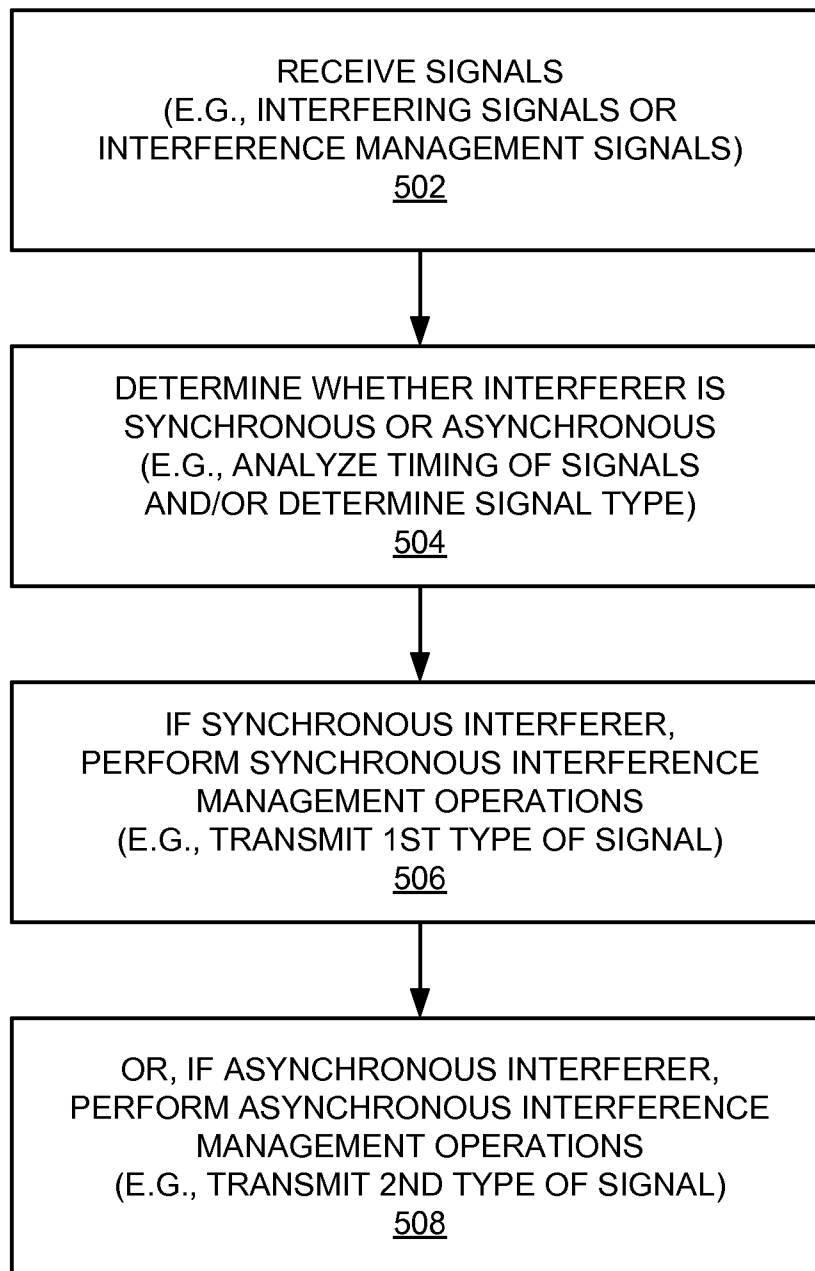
RECEIVE SIGNALS
(E.G., INTERFERING SIGNALS OR INTERFERENCE MANAGEMENT SIGNALS)
502

DETERMINE WHETHER INTERFERER IS SYNCHRONOUS OR ASYNCHRONOUS
(E.G., ANALYZE TIMING OF SIGNALS AND/OR DETERMINE SIGNAL TYPE)
504

IF SYNCHRONOUS INTERFERER, PERFORM SYNCHRONOUS INTERFERENCE MANAGEMENT OPERATIONS
(E.G., TRANSMIT 1ST TYPE OF SIGNAL)
506

OR, IF ASYNCHRONOUS INTERFERER, PERFORM ASYNCHRONOUS INTERFERENCE MANAGEMENT OPERATIONS
(E.G., TRANSMIT 2ND TYPE OF SIGNAL)
508